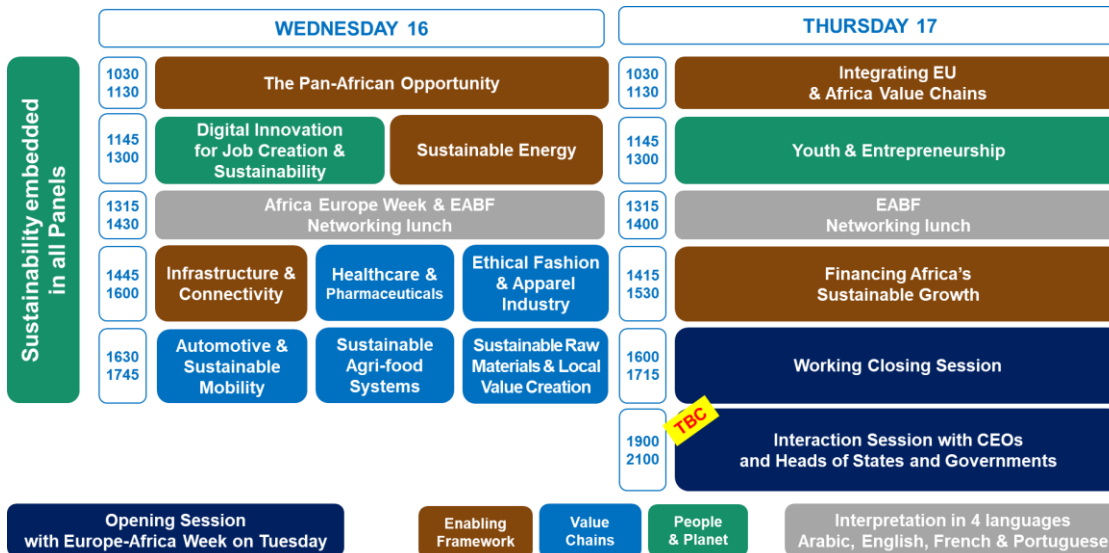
Sustainability embedded in all Panels

WEDNESDAY 16

1030
1130

The Pan-African Opportunity

1145
1300

Digital Innovation for Job Creation & Sustainability

Sustainable Energy

1315
1430

Africa Europe Week & EABF Networking lunch

1445
1600

Infrastructure & Connectivity

Healthcare & Pharmaceuticals

Ethical Fashion & Apparel Industry

1630
1745

Automotive & Sustainable Mobility

Sustainable Agri-food Systems

Sustainable Raw Materials & Local Value Creation

THURSDAY 17

1030
1130

Integrating EU & Africa Value Chains

1145
1300

Youth & Entrepreneurship

1315
1400

EABF Networking lunch

1415
1530

Financing Africa's Sustainable Growth

1600
1715

Working Closing Session

TBC

1900
2100

Interaction Session with CEOs and Heads of States and Governments

Opening Session with Europe-Africa Week on Tuesday

Enabling Framework

Value Chains

People & Planet

Interpretation in 4 languages Arabic, English, French & Portuguese